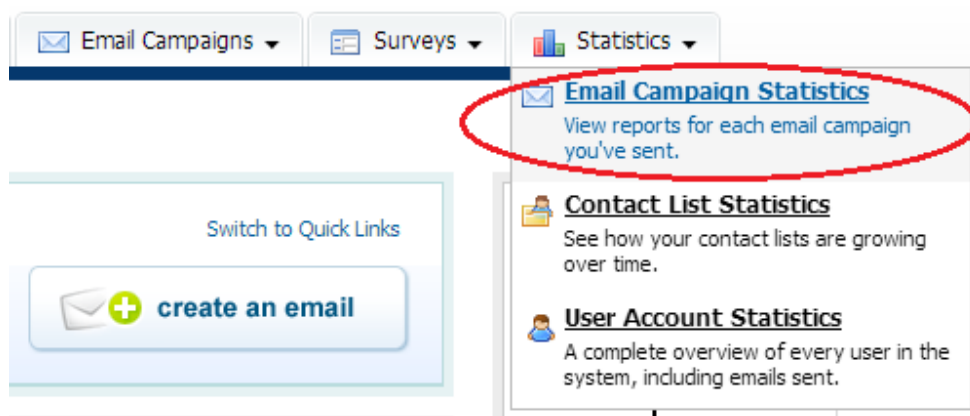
Email Campaigns ▾ Surveys ▾ Statistics ▾

Email Campaign Statistics
View reports for each email campaign you've sent.

Contact List Statistics
See how your contact lists are growing over time.

User Account Statistics
A complete overview of every user in the system, including emails sent.

Switch to Quick Links

create an email